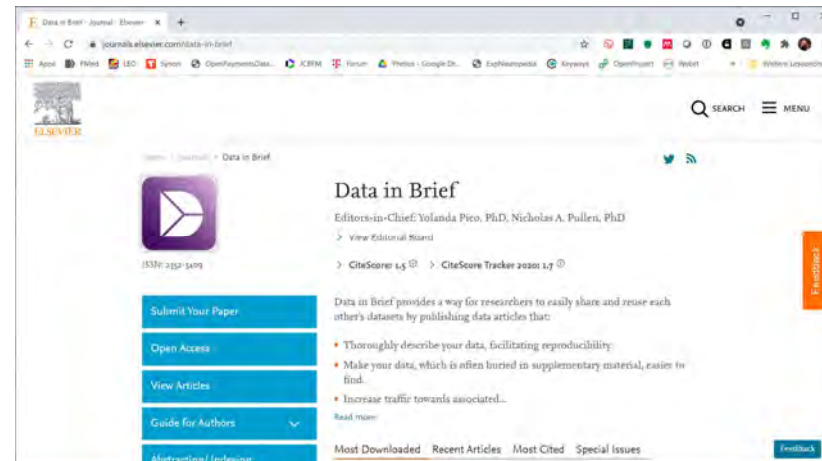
Data in Brief - Journal - Elsevier ×

journals.elsevier.com/data-in-brief

Apps PMed LEO Synon OpenPaymentsData... JCBFM Forum Photos - Google Dr... ExpNeuropedia Keyways OpenProject Redd Weblinks Lesson

ELSEVIER

SEARCH MENU

Home | Journals | Data in Brief

Data in Brief

Editors-in-Chief: Yolanda Pico, PhD, Nicholas A. Pullen, PhD

View Editorial Board

ISSN: 2352-3409

CiteScore: 1.5 CiteScore Tracker 2020: 1.7

Submit Your Paper

Open Access

View Articles

Guide for Authors

Abstracting/ Indexing

Data in Brief provides a way for researchers to easily share and reuse each other's datasets by publishing data articles that:

• Thoroughly describe your data, facilitating reproducibility.

• Make your data, which is often buried in supplementary material, easier to find.

• Increase traffic towards associated...

Read more

Most Downloaded Recent Articles Most Cited Special Issues

Feedback

Feedback